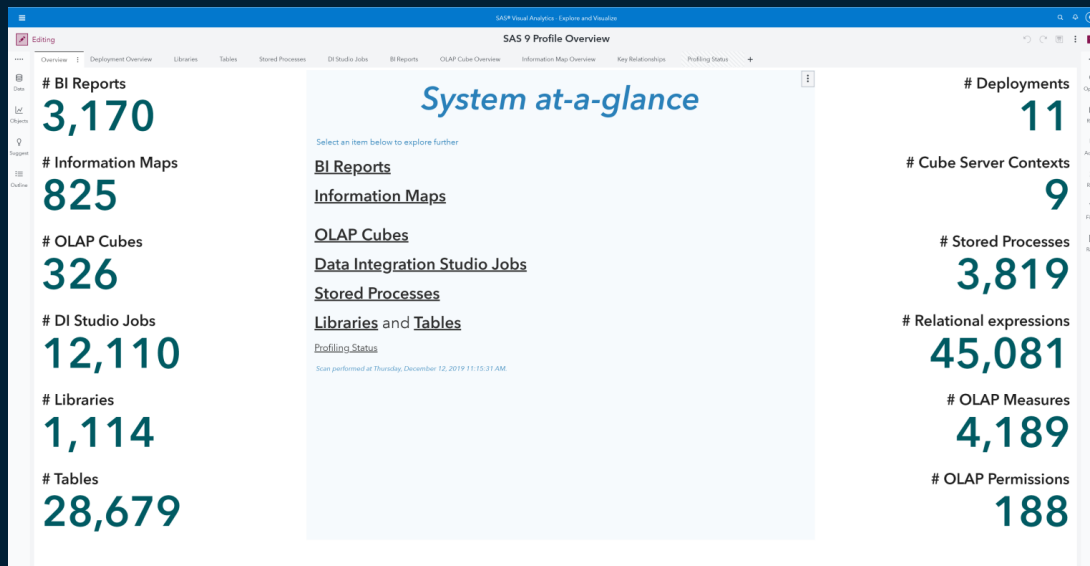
SAS® Visual Analytics - Explore and Visualize

Editing

SAS 9 Profile Overview

Overview | Deployment Overview | Libraries | Tables | Stored Processes | DI Studio Jobs | BI Reports | OLAP Cube Overview | Information Map Overview | Key Relationships | Profiling Status | +

Data
Objects
Suggest
Outline

# BI Reports
3,170

# Information Maps
825

# OLAP Cubes
326

# DI Studio Jobs
12,110

# Libraries
1,114

# Tables
28,679

System at-a-glance

Select an item below to explore further

BI Reports

Information Maps

OLAP Cubes

Data Integration Studio Jobs

Stored Processes

Libraries and Tables

Profiling Status

Scan performed at Thursday, December 12, 2019 11:15:31 AM.

# Deployments
11

# Cube Server Contexts
9

# Stored Processes
3,819

# Relational expressions
45,081

# OLAP Measures
4,189

# OLAP Permissions
188